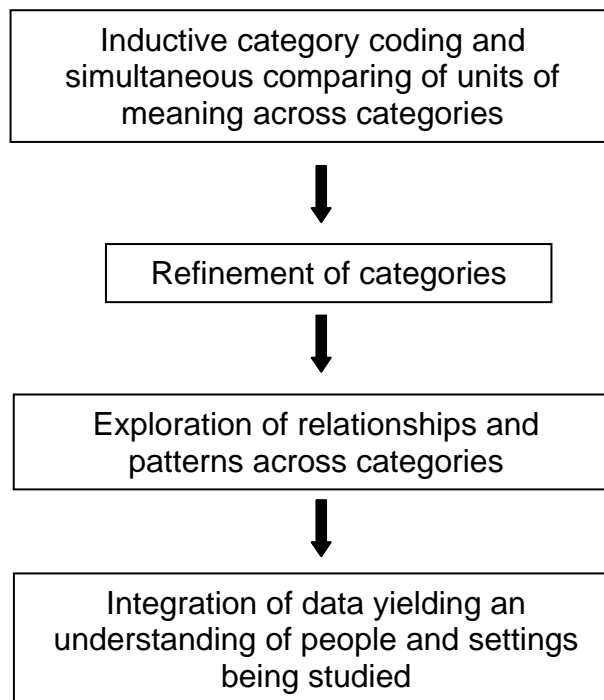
Inductive category coding and simultaneous comparing of units of meaning across categories

Refinement of categories

Exploration of relationships and patterns across categories

Integration of data yielding an understanding of people and settings being studied